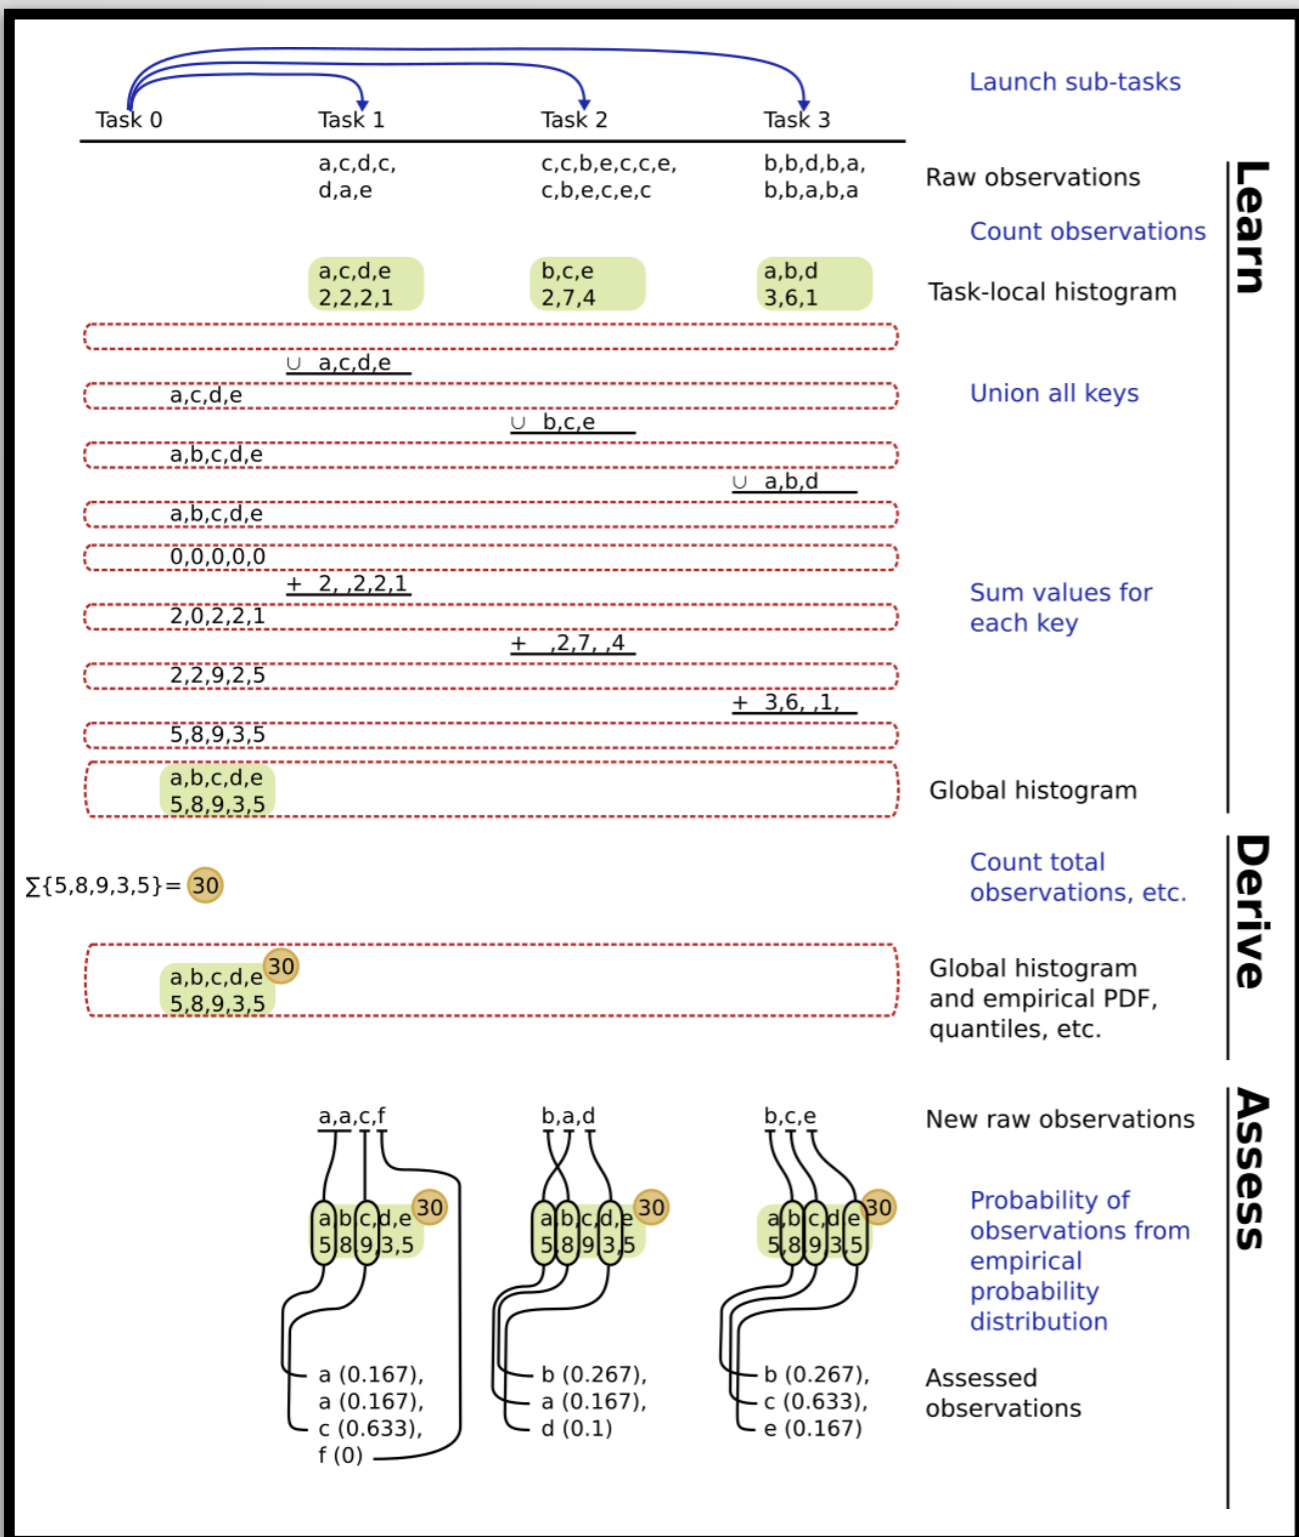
Launch sub-tasks

Task 0 Task 1 Task 2 Task 3

a,c,d,c, d,a,e

c,c,b,e,c,c,e, c,b,e,c,e,c

b,b,d,b,a, b,b,a,b,a

Raw observations

Count observations

a,c,d,e 2,2,2,1

b,c,e 2,7,4

a,b,d 3,6,1

Task-local histogram

∪ a,c,d,e

a,c,d,e

Union all keys

∪ b,c,e

a,b,c,d,e

∪ a,b,d

a,b,c,d,e

0,0,0,0,0

+ 2, ,2,2,1

Sum values for each key

2,0,2,2,1

+ ,2,7, ,4

2,2,9,2,5

+ 3,6, ,1,

5,8,9,3,5

a,b,c,d,e 5,8,9,3,5

Global histogram

Learn

$\sum\{5,8,9,3,5\}=$ 30

Count total observations, etc.

a,b,c,d,e 30 5,8,9,3,5

Global histogram and empirical PDF, quantiles, etc.

Derive

a,a,c,f

b,a,d

b,c,e

New raw observations

a b c d e 30 5 8 9 3,5

a b c d e 30 5 8 9 3 5

a b c d e 30 5 8 9 3 5

Probability of observations from empirical probability distribution

a (0.167), a (0.167), c (0.633), f (0)

b (0.267), a (0.167), d (0.1)

b (0.267), c (0.633), e (0.167)

Assessed observations

Assess